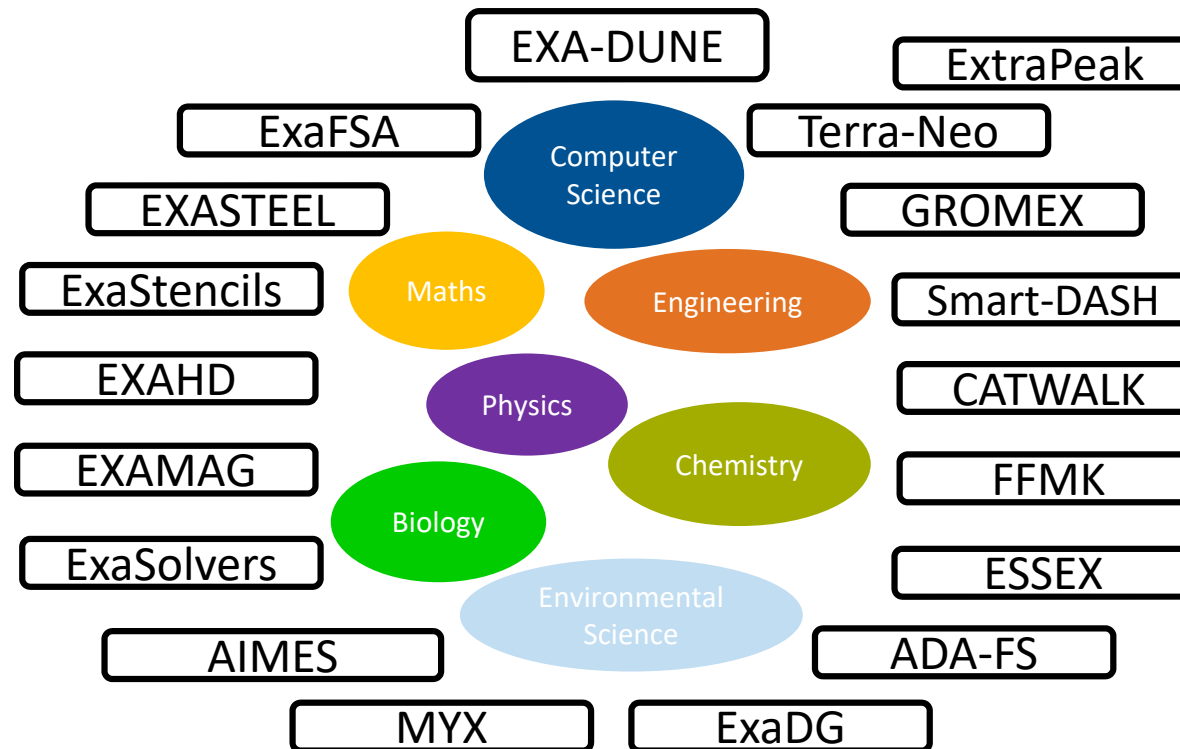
EXA-DUNE

ExtraPeak

ExaFSA

Terra-Neo

Computer Science

EXASTEEL

GROMEX

ExaStencils

Maths

Engineering

Smart-DASH

EXAHD

Physics

CATWALK

EXAMAG

Chemistry

FFMK

Biology

ExaSolvers

ESSEX

Environmental Science

AIMES

ADA-FS

MYX

ExaDG